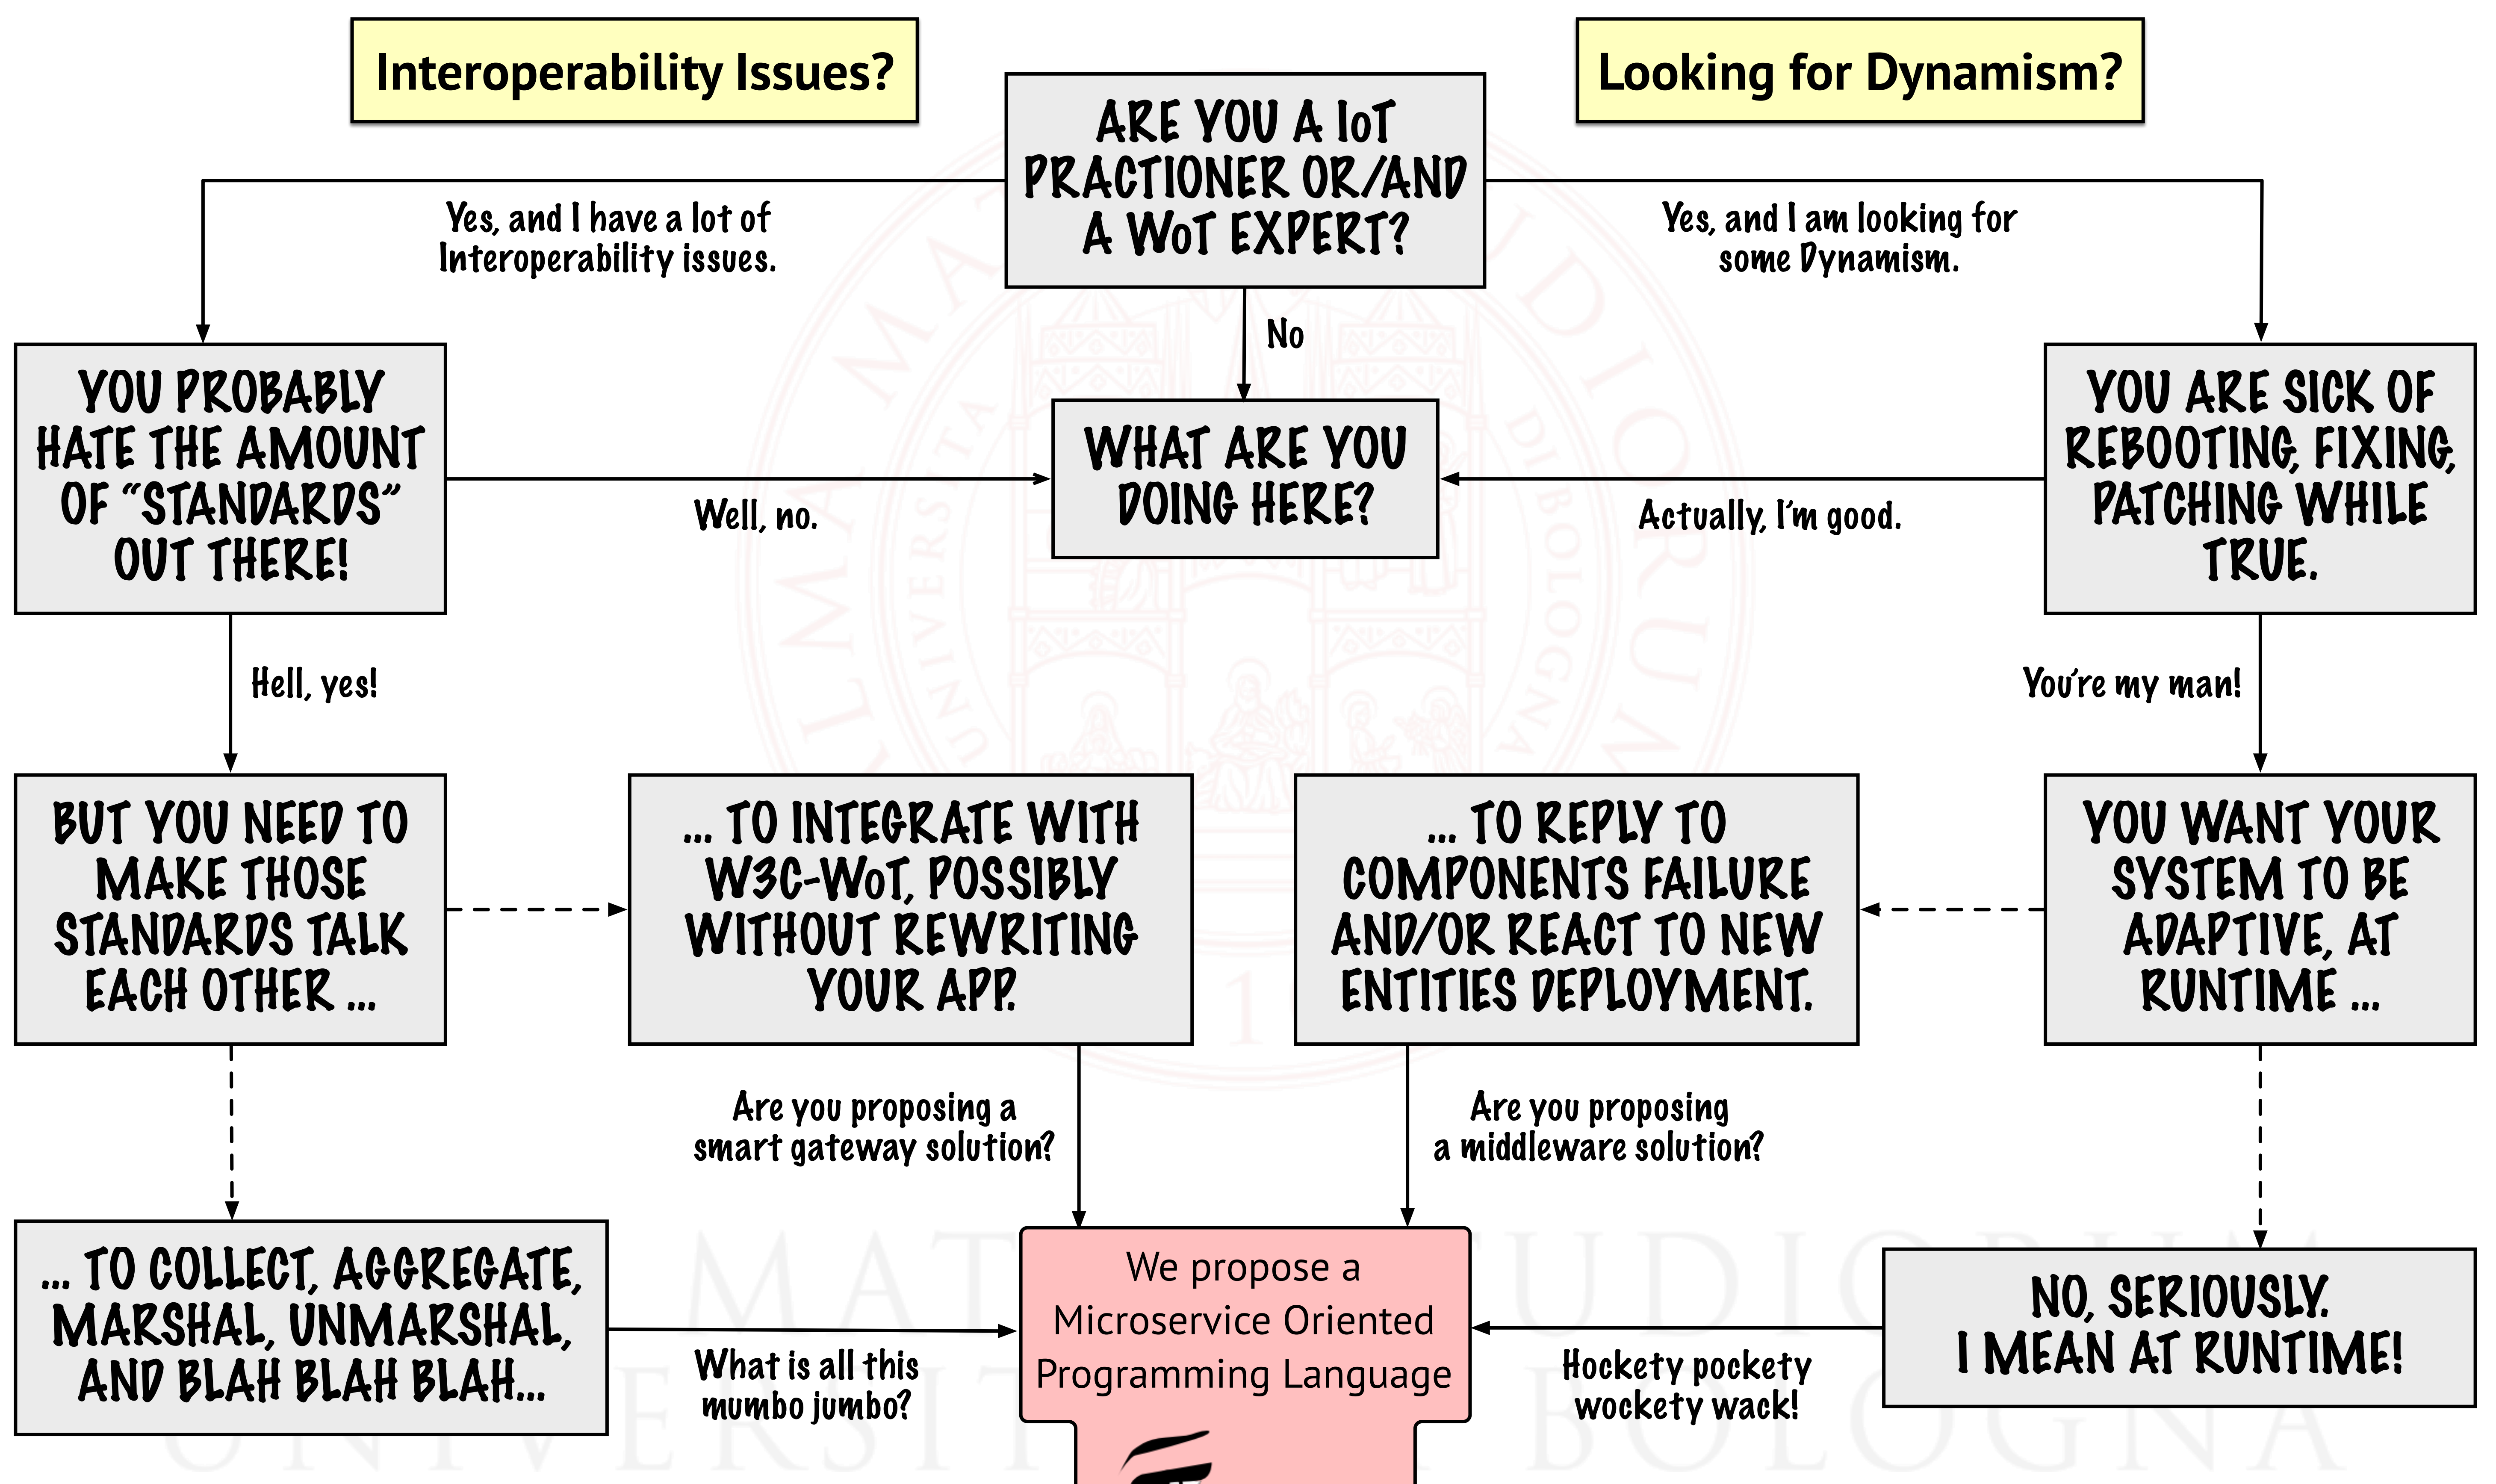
Interoperability Issues?

ARE YOU A IoT PRACTIONER OR/AND A WoT EXPERT?

Looking for Dynamism?

Yes, and I have a lot of Interoperability issues.

Yes, and I am looking for some Dynamism.

No

YOU PROBABLY HATE THE AMOUNT OF "STANDARDS" OUT THERE!

WHAT ARE YOU DOING HERE?

YOU ARE SICK OF REBOOTING, FIXING, PATCHING WHILE TRUE.

Well, no.

Actually, I'm good.

Hell, yes!

You're my man!

BUT YOU NEED TO MAKE THOSE STANDARDS TALK EACH OTHER ...

... TO INTEGRATE WITH W3C-WoT, POSSIBLY WITHOUT REWRITING YOUR APP.

... TO REPLY TO COMPONENTS FAILURE AND/OR REACT TO NEW ENTITIES DEPLOYMENT.

YOU WANT YOUR SYSTEM TO BE ADAPTIVE, AT RUNTIME ...

Are you proposing a smart gateway solution?

Are you proposing a middleware solution?

... TO COLLECT, AGGREGATE, MARSHAL, UNMARSHAL, AND BLAH BLAH BLAH...

We propose a Microservice Oriented Programming Language

NO, SERIOUSLY. I MEAN AT RUNTIME!

What is all this mumbo jumbo?

Hockety pockety wockety wack!